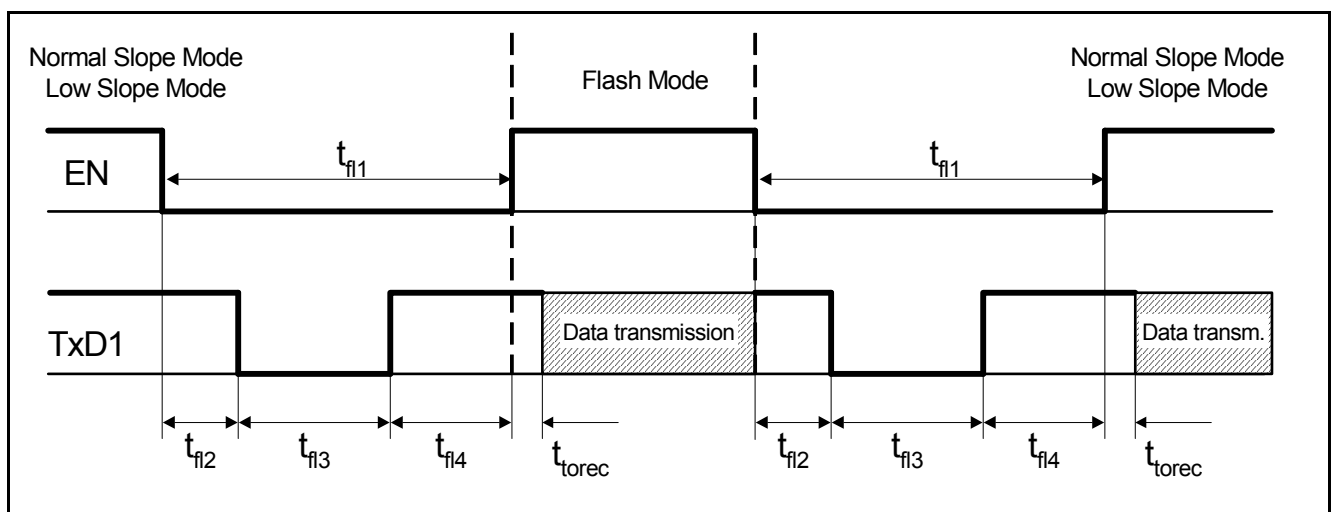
Normal Slope Mode
Low Slope Mode

Flash Mode

Normal Slope Mode
Low Slope Mode

EN

$t_{fl1}$

$t_{fl1}$

TxD1

Data transmission

Data transm.

$t_{fl2}$ $t_{fl3}$ $t_{fl4}$ $t_{torec}$ $t_{fl2}$ $t_{fl3}$ $t_{fl4}$ $t_{torec}$